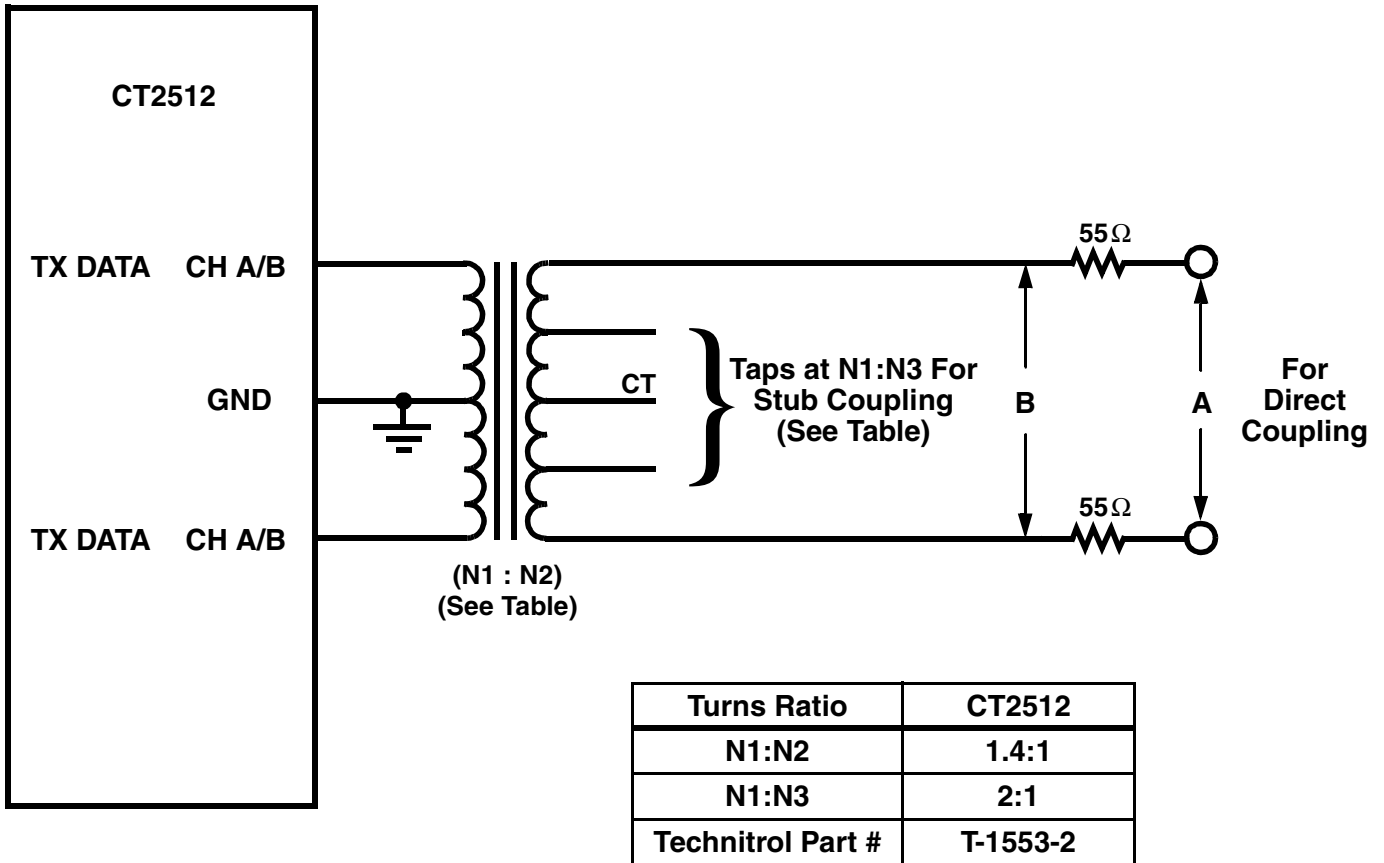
CT2512

TX DATA CH A/B

GND

TX DATA CH A/B

CT

Taps at N1:N3 For Stub Coupling (See Table)

(N1 : N2) (See Table)

$55\Omega$

$55\Omega$

B

A

For Direct Coupling

| Turns Ratio | CT2512 |
|---|---|
| N1:N2 | 1.4:1 |
| N1:N3 | 2:1 |
| Technitrol Part # | T-1553-2 |